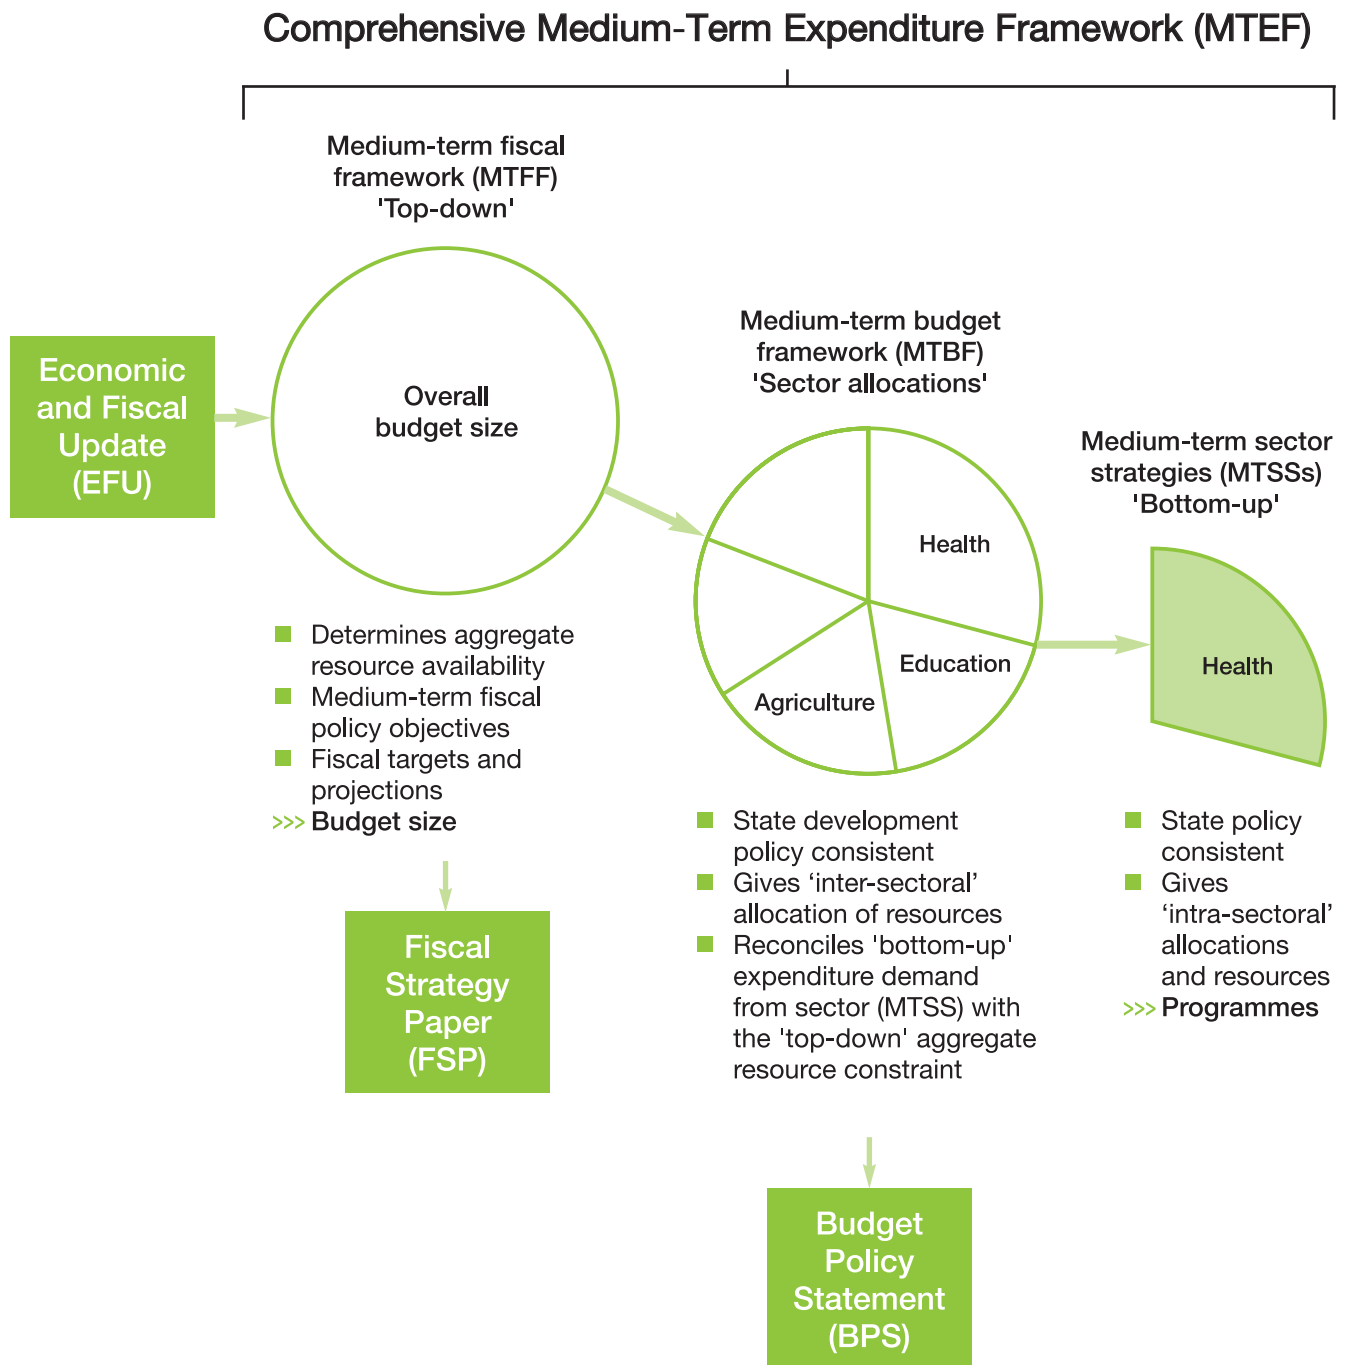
Comprehensive Medium-Term Expenditure Framework (MTEF)

Economic and Fiscal Update (EFU)

Medium-term fiscal framework (MTFF) 'Top-down'

Overall budget size

- Determines aggregate resource availability
- Medium-term fiscal policy objectives
- Fiscal targets and projections

>>> Budget size

Fiscal Strategy Paper (FSP)

Medium-term budget framework (MTBF) 'Sector allocations'

Health

Education

Agriculture

- State development policy consistent
- Gives 'inter-sectoral' allocation of resources
- Reconciles 'bottom-up' expenditure demand from sector (MTSS) with the 'top-down' aggregate resource constraint

Budget Policy Statement (BPS)

Medium-term sector strategies (MTSSs) 'Bottom-up'

Health

- State policy consistent
- Gives 'intra-sectoral' allocations and resources

>>> Programmes